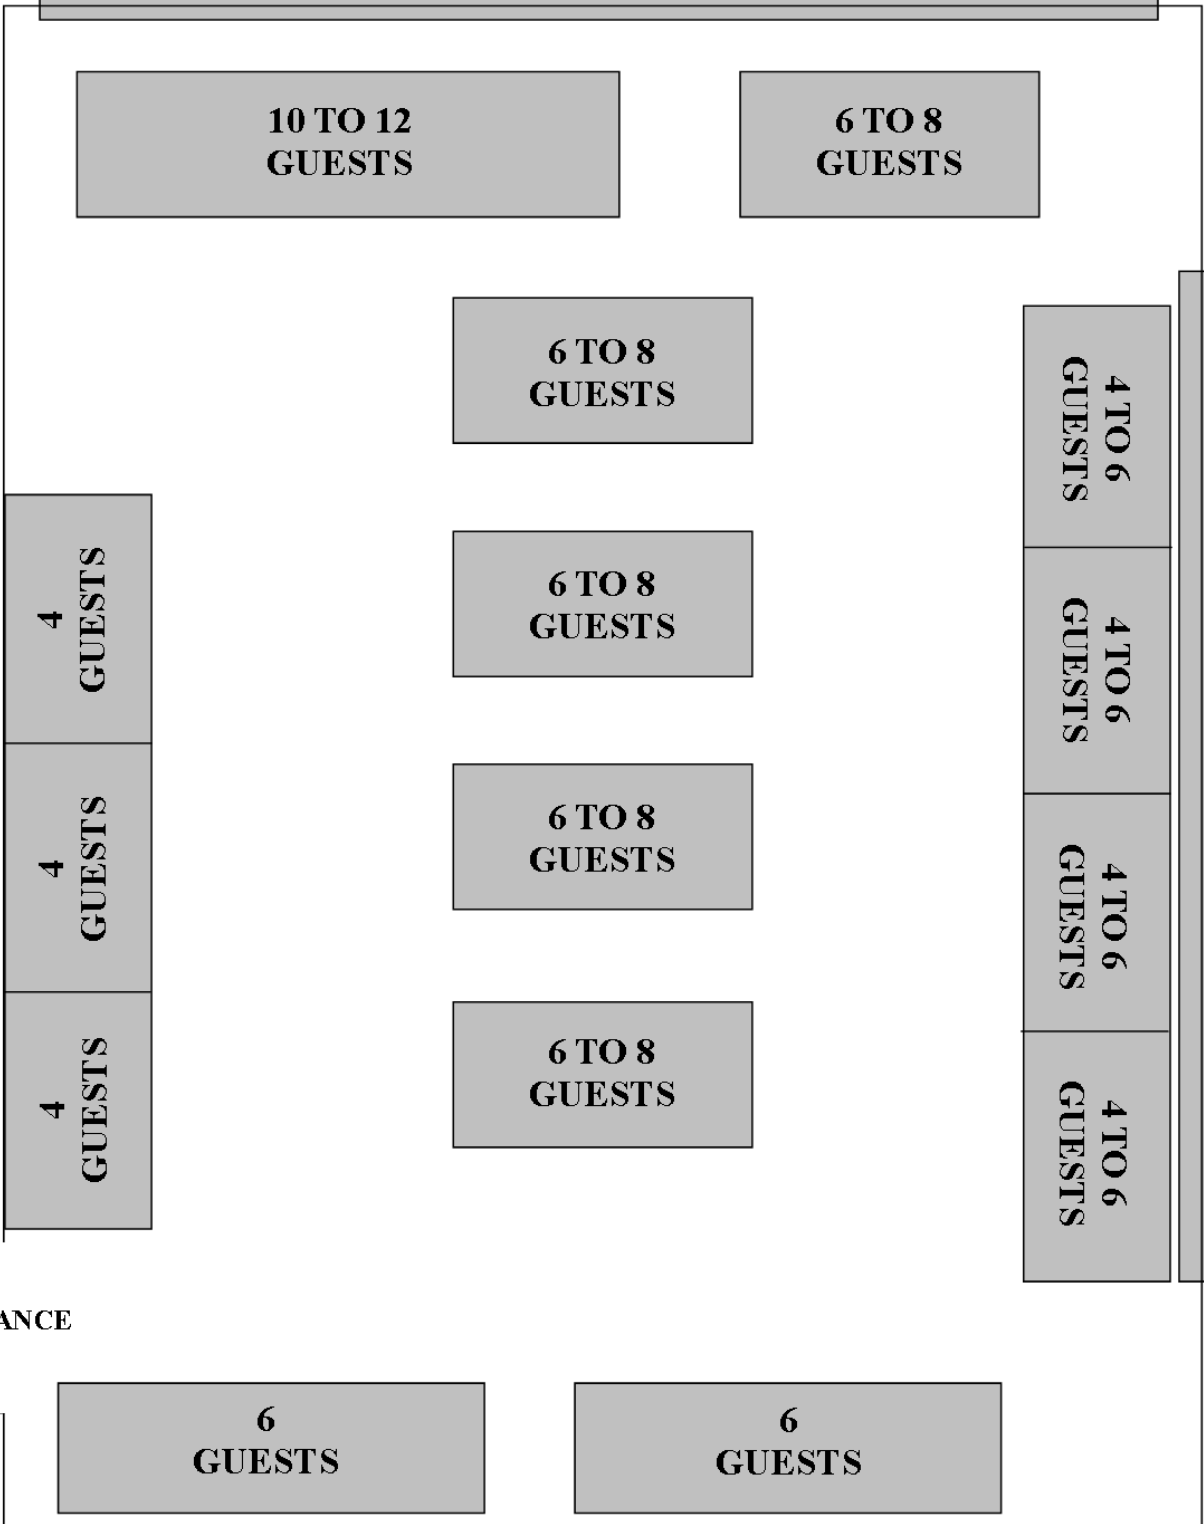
10 TO 12
GUESTS

6 TO 8
GUESTS

6 TO 8
GUESTS

4 TO 6
GUESTS

4
GUESTS

6 TO 8
GUESTS

4 TO 6
GUESTS

4
GUESTS

6 TO 8
GUESTS

4 TO 6
GUESTS

4
GUESTS

6 TO 8
GUESTS

4 TO 6
GUESTS

ANCE

6
GUESTS

6
GUESTS